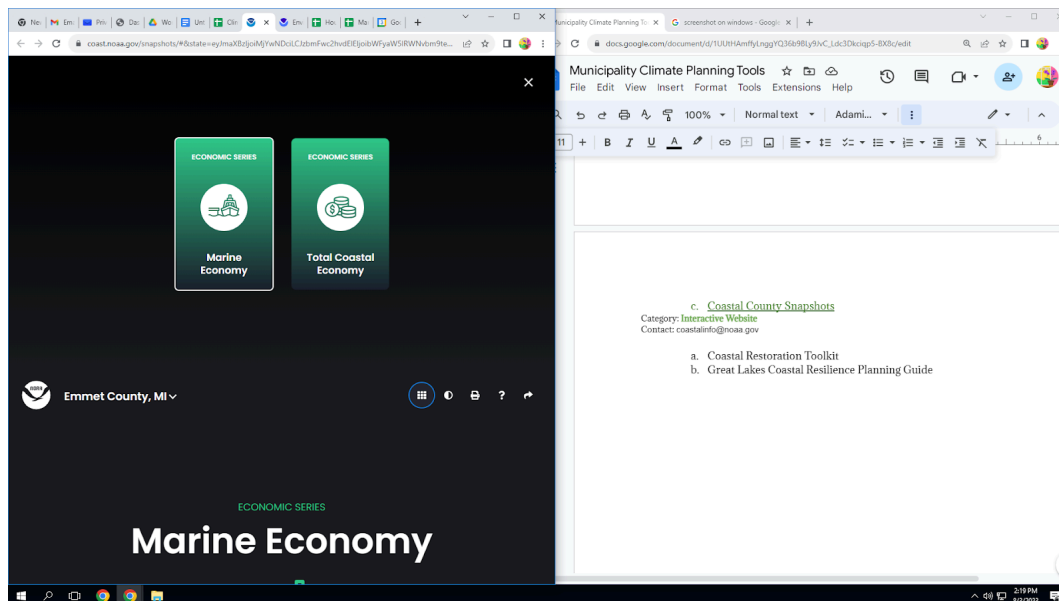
Ne | Em | Pri | Da | Wo | Un | Cli | | Em | Ho | Ma | Go | +

coast.noaa.gov/snapshots/#&state=eyJmaXBzIjoiMjYwNDcilCJzbmFwc2hvdElEIjoibWFyaW5lRWNvbm9te...

ECONOMIC SERIES
Marine Economy

ECONOMIC SERIES
Total Coastal Economy

NOAA
Emmet County, MI

ECONOMIC SERIES
Marine Economy

unicipality Climate Planning To | screenshot on windows - Googl | +

docs.google.com/document/d/1UUtHAmffyLnggYQ36b9BLy9JvC_Ldc3Dkciqp5-8X8c/edit

Municipality Climate Planning Tools
File Edit View Insert Format Tools Extensions Help

100% | Normal text | Adami... | 11

c. Coastal County Snapshots
Category: Interactive Website
Contact: coastalinfo@noaa.gov

a. Coastal Restoration Toolkit
b. Great Lakes Coastal Resilience Planning Guide

2:19 PM